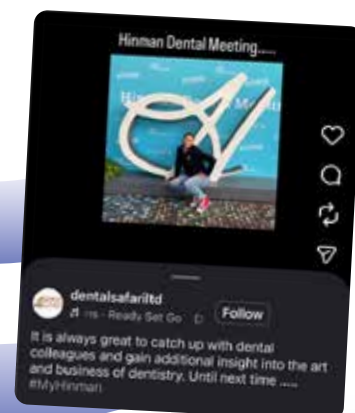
Hinman Dental Meeting.....

dentalsafariltd

ms · Ready Set Go

Follow

It is always great to catch up with dental colleagues and gain additional insight into the art and business of dentistry. Until next time .....
#MyHinman